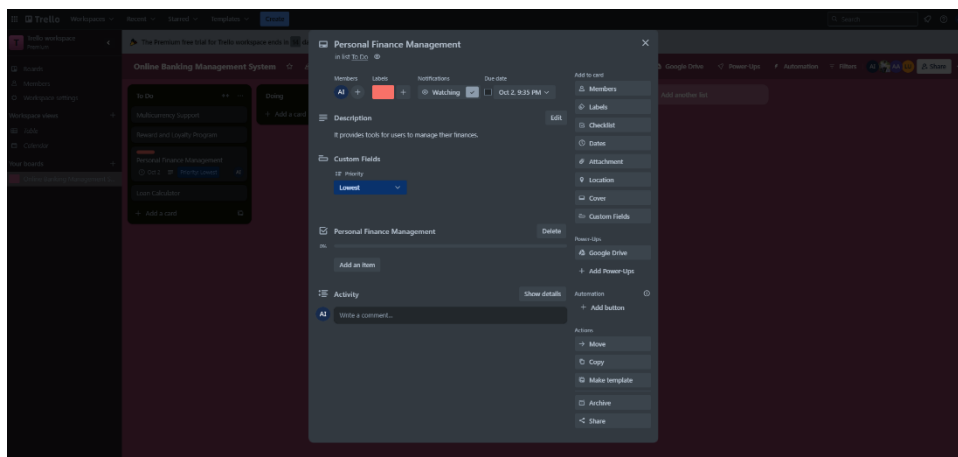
Trello Workspaces Recent Starred Templates Create

Search

Trello workspace Premium

The Premium free trial for Trello workspace ends in

Boards
Members
Workspace settings

Workspace views
Table
Calendar

Your boards
Online Banking Management System

Online Banking Management System

To Do
Multicurrency Support
Reward and Loyalty Program
Personal Finance Management
Oct 2 Priority: Lowest
Loan Calculator
+ Add a card

Doing
+ Add a card

Google Drive Power-Ups Automation Filters Share

Add another list

Personal Finance Management
in list To Do

Members Labels Notifications Due date
AI + + Watching Oct 2, 9:35 PM

Description Edit
It provides tools for users to manage their finances.

Custom Fields
Priority
Lowest

Personal Finance Management Delete
0%
Add an item

Activity Show details
AI Write a comment...

Add to card
Members
Labels
Checklist
Dates
Attachment
Location
Cover
Custom Fields

Power-Ups
Google Drive
+ Add Power-Ups

Automation
+ Add button

Actions
Move
Copy
Make template
Archive
Share